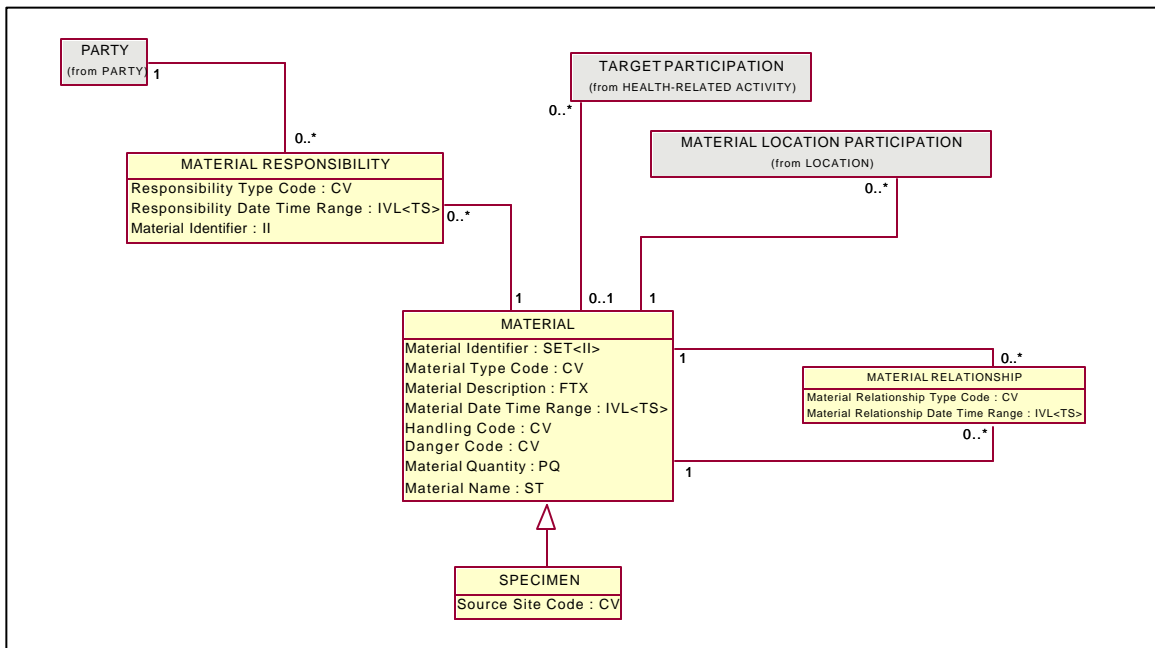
PARTY
(from PARTY)
1

0..*
MATERIAL RESPONSIBILITY
Responsibility Type Code : CV
Responsibility Date Time Range : IVL<TS>
Material Identifier : II
0..*

TARGET PARTICIPATION
(from HEALTH-RELATED ACTIVITY)
0..*

MATERIAL LOCATION PARTICIPATION
(from LOCATION)
0..*

1
0..1
1

MATERIAL
Material Identifier : SET<II>
Material Type Code : CV
Material Description : FTX
Material Date Time Range : IVL<TS>
Handling Code : CV
Danger Code : CV
Material Quantity : PQ
Material Name : ST

1
0..*
MATERIAL RELATIONSHIP
Material Relationship Type Code : CV
Material Relationship Date Time Range : IVL<TS>
0..*
1

SPECIMEN
Source Site Code : CV